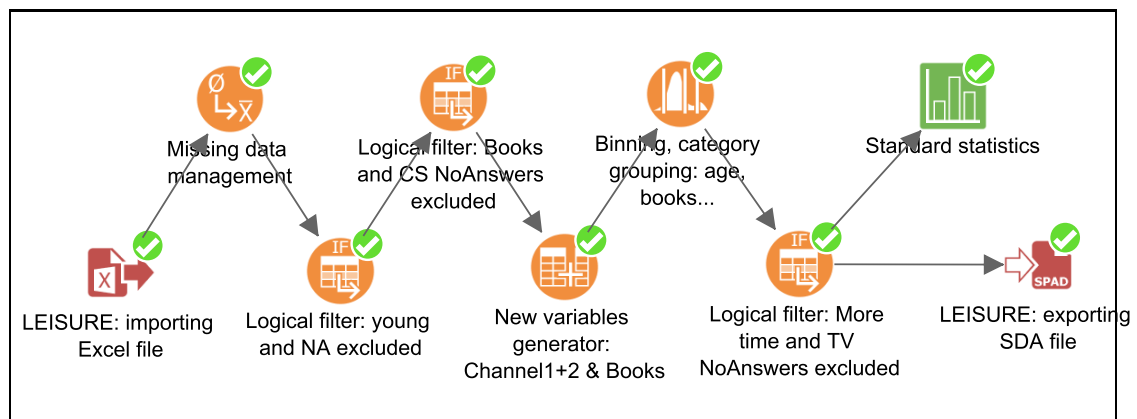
Missing data management

Logical filter: Books and CS NoAnswers excluded

Binning, category grouping: age, books...

Standard statistics

LEISURE: importing Excel file

Logical filter: young and NA excluded

New variables generator: Channel1+2 & Books

Logical filter: More time and TV NoAnswers excluded

SPAD

LEISURE: exporting SDA file